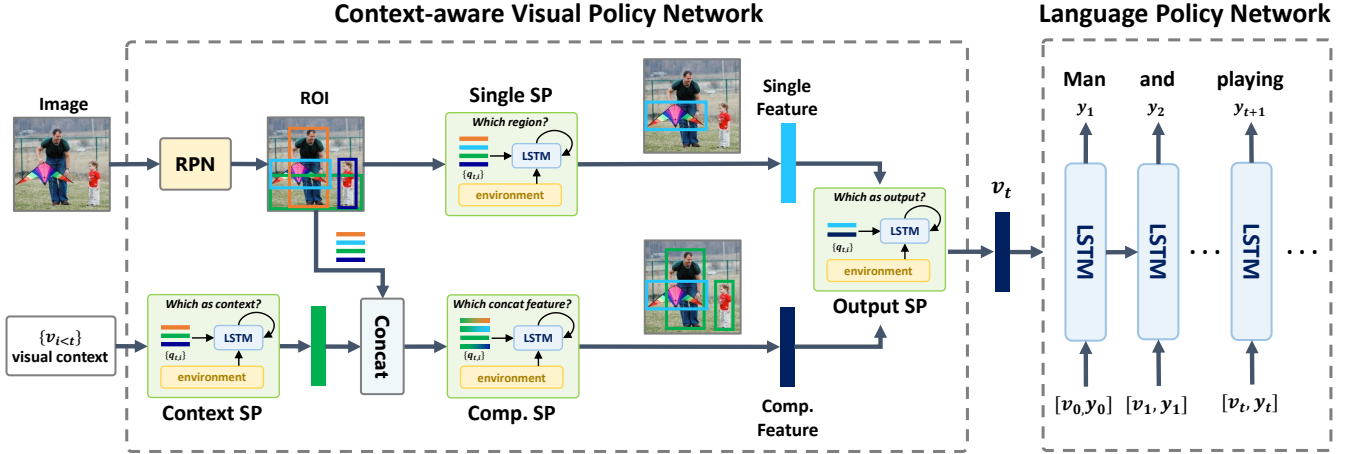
Context-aware Visual Policy Network

Language Policy Network

Image

RPN

ROI

Single SP

Which region?

LSTM

$\{q_{t,i}\}$

environment

Single Feature

Which as output?

LSTM

$\{q_{t,i}\}$

environment

Output SP

$v_t$

Man

and

playing

$y_1$

$y_2$

$y_{t+1}$

LSTM

LSTM

LSTM

. . .

. . .

$[v_0, y_0]$

$[v_1, y_1]$

$[v_t, y_t]$

$\{v_{i<t}\}$ visual context

Which as context?

LSTM

$\{q_{t,i}\}$

environment

Context SP

Concat

Which concat feature?

LSTM

$\{q_{t,i}\}$

environment

Comp. SP

Comp. Feature